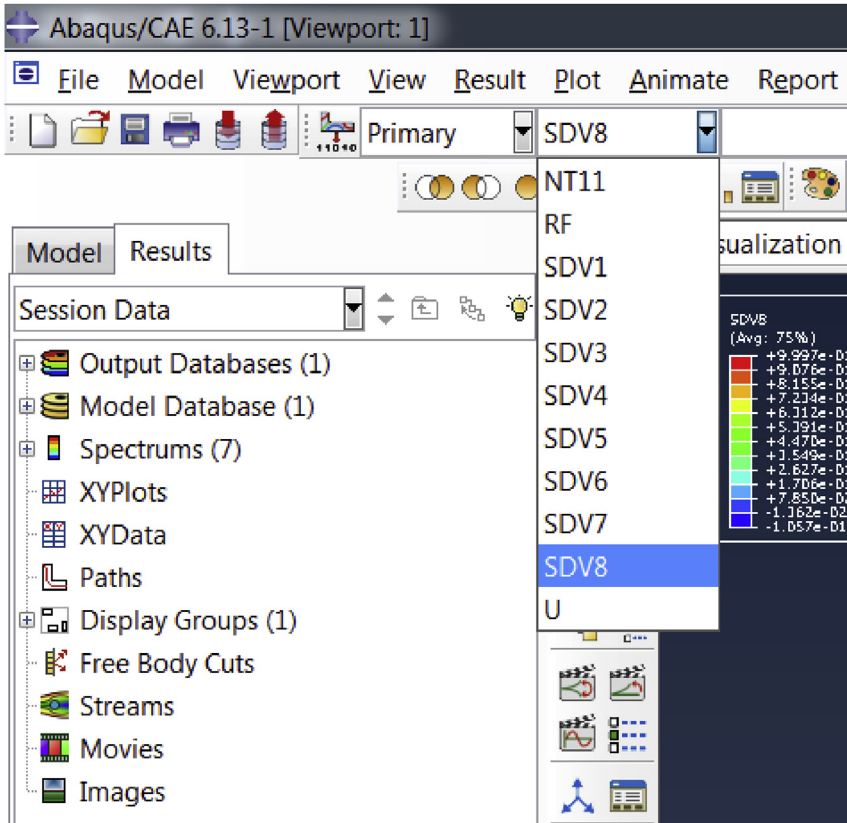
Abaqus/CAE 6.13-1 [Viewport: 1]

File Model Viewport View Result Plot Animate Report

Primary SDV8

NT11
RF
SDV1
SDV2
SDV3
SDV4
SDV5
SDV6
SDV7
SDV8
U

Model Results

Session Data

Output Databases (1)
Model Database (1)
Spectrums (7)
XYPlots
XYData
Paths
Display Groups (1)
Free Body Cuts
Streams
Movies
Images

sualization

SDV8
(Avg: 75%)
+9.997e-D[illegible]
+9.076e-D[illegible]
+8.155e-D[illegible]
+7.234e-D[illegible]
+6.312e-D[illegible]
+5.391e-D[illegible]
+4.470e-D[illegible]
+3.549e-D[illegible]
+2.627e-D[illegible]
+1.706e-D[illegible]
+7.850e-D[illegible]
-1.362e-D2
-1.057e-D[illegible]